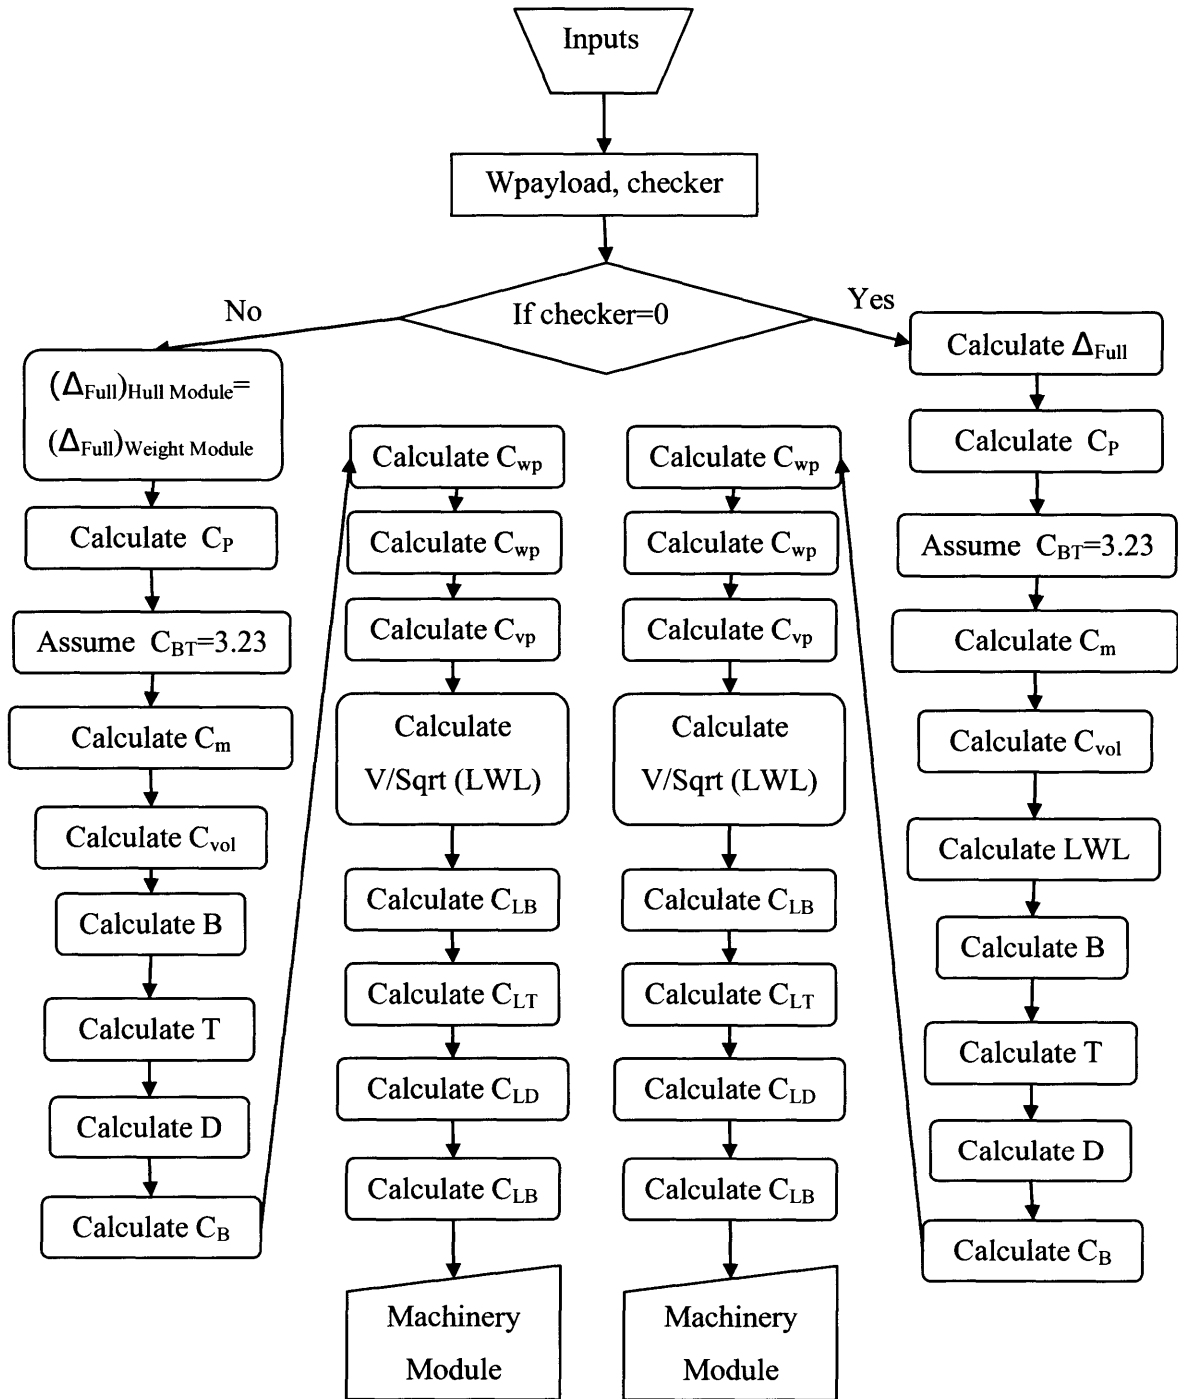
Inputs

Wpayload, checker

No

If checker=0

Yes

$(\Delta_{Full})_{Hull\ Module}$= $(\Delta_{Full})_{Weight\ Module}$

Calculate $C_P$

Assume $C_{BT}$=3.23

Calculate $C_m$

Calculate $C_{vol}$

Calculate B

Calculate T

Calculate D

Calculate $C_B$

Calculate $C_{wp}$

Calculate $C_{wp}$

Calculate $C_{vp}$

Calculate V/Sqrt (LWL)

Calculate $C_{LB}$

Calculate $C_{LT}$

Calculate $C_{LD}$

Calculate $C_{LB}$

Machinery Module

Calculate $C_{wp}$

Calculate $C_{wp}$

Calculate $C_{vp}$

Calculate V/Sqrt (LWL)

Calculate $C_{LB}$

Calculate $C_{LT}$

Calculate $C_{LD}$

Calculate $C_{LB}$

Machinery Module

Calculate $\Delta_{Full}$

Calculate $C_P$

Assume $C_{BT}$=3.23

Calculate $C_m$

Calculate $C_{vol}$

Calculate LWL

Calculate B

Calculate T

Calculate D

Calculate $C_B$